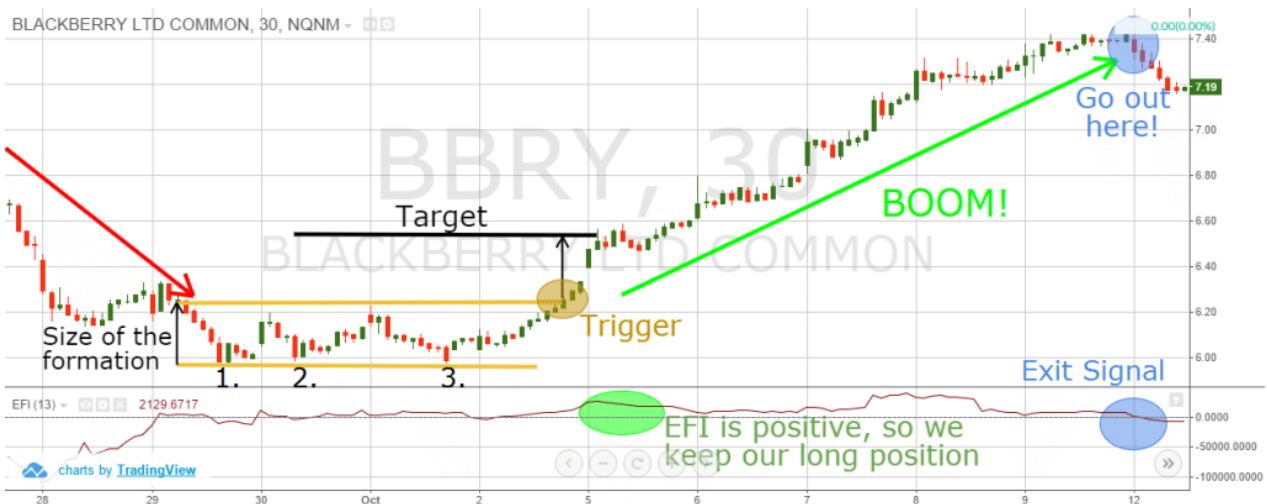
BLACKBERRY LTD COMMON, 30, NQNM

0.00(0.00%)

7.40

7.19

7.00

6.80

6.60

6.40

6.20

6.00

BBRY, 30

BLACKBERRY LTD COMMON

Go out here!

BOOM!

Target

Trigger

Size of the formation

1.

2.

3.

Exit Signal

EFI (13) 2129.6717

0.0000

-50000.0000

-100000.0000

EFI is positive, so we keep our long position

charts by TradingView

28

29

30

Oct

2

5

6

7

8

9

12